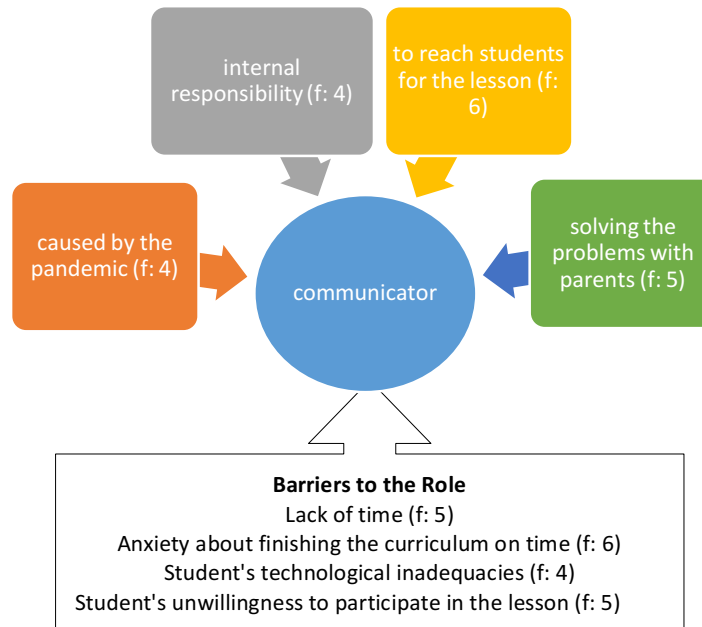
internal responsibility (f: 4)

to reach students for the lesson (f: 6)

caused by the pandemic (f: 4)

communicator

solving the problems with parents (f: 5)

**Barriers to the Role**
Lack of time (f: 5)
Anxiety about finishing the curriculum on time (f: 6)
Student's technological inadequacies (f: 4)
Student's unwillingness to participate in the lesson (f: 5)